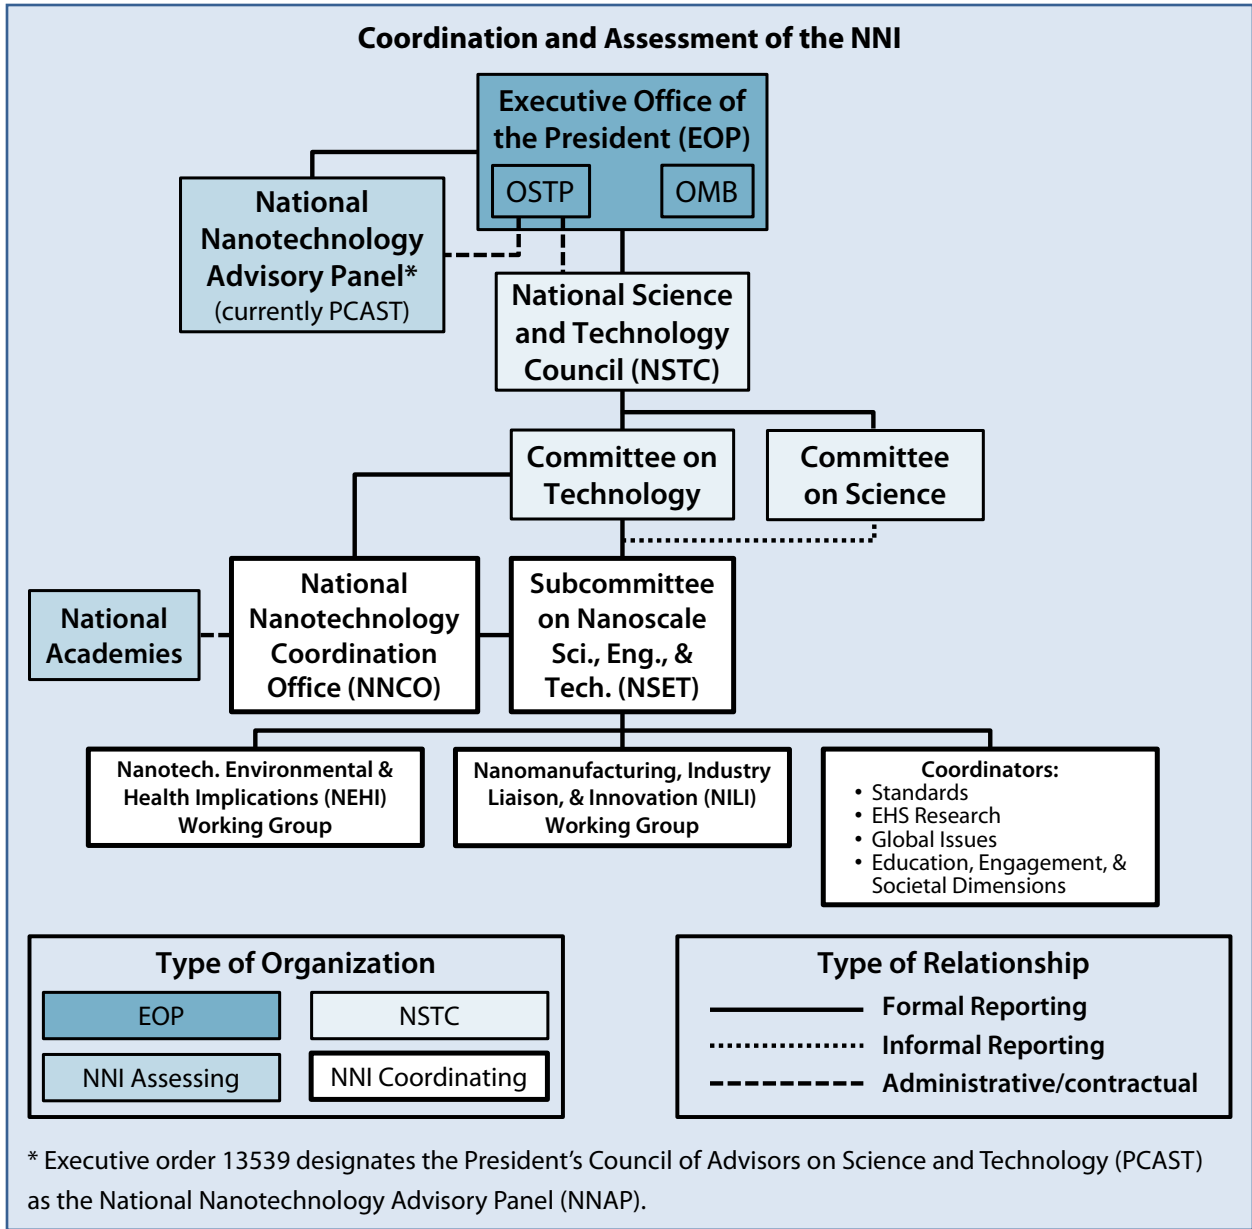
Coordination and Assessment of the NNI

Executive Office of the President (EOP)

OSTP

OMB

National Nanotechnology Advisory Panel* (currently PCAST)

National Science and Technology Council (NSTC)

Committee on Technology

Committee on Science

National Academies

National Nanotechnology Coordination Office (NNCO)

Subcommittee on Nanoscale Sci., Eng., & Tech. (NSET)

Nanotech. Environmental & Health Implications (NEHI) Working Group

Nanomanufacturing, Industry Liaison, & Innovation (NILI) Working Group

Coordinators:
• Standards
• EHS Research
• Global Issues
• Education, Engagement, & Societal Dimensions

Type of Organization

| EOP | NSTC |
|---|---|
| NNI Assessing | NNI Coordinating |

Type of Relationship

Formal Reporting
Informal Reporting
Administrative/contractual

* Executive order 13539 designates the President's Council of Advisors on Science and Technology (PCAST) as the National Nanotechnology Advisory Panel (NNAP).